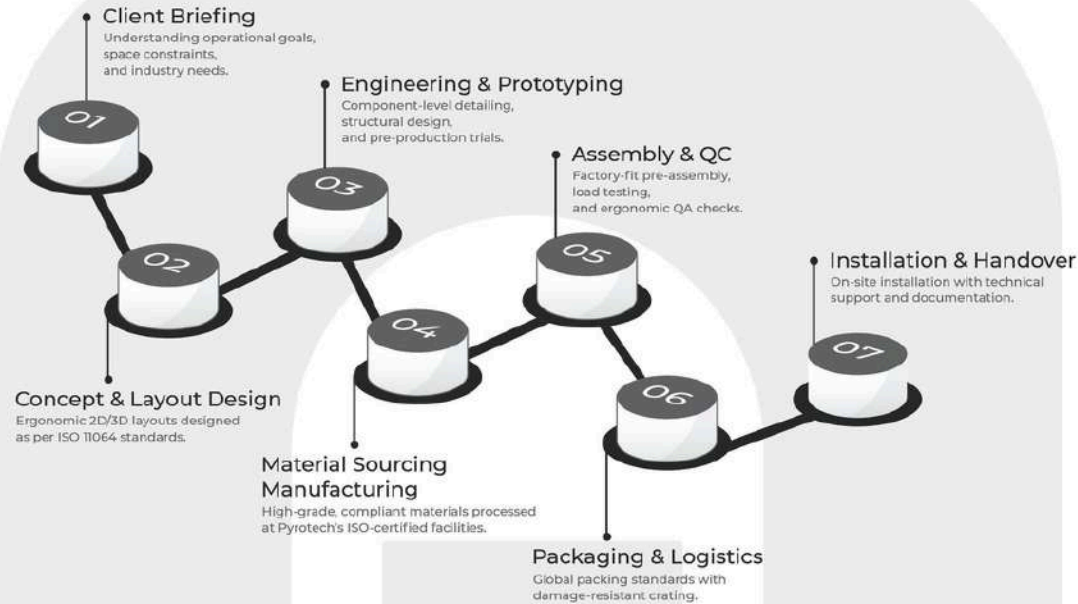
Client Briefing
Understanding operational goals, space constraints, and industry needs.

01

Engineering & Prototyping
Component-level detailing, structural design, and pre-production trials.

03

Assembly & QC
Factory-fit pre-assembly, load testing, and ergonomic QA checks.

02

05

Installation & Handover
On-site installation with technical support and documentation.

04

07

06

Concept & Layout Design
Ergonomic 2D/3D layouts designed as per ISO 11064 standards.

Material Sourcing Manufacturing
High-grade, compliant materials processed at Pyrotech's ISO-certified facilities.

Packaging & Logistics
Global packing standards with damage-resistant crating.